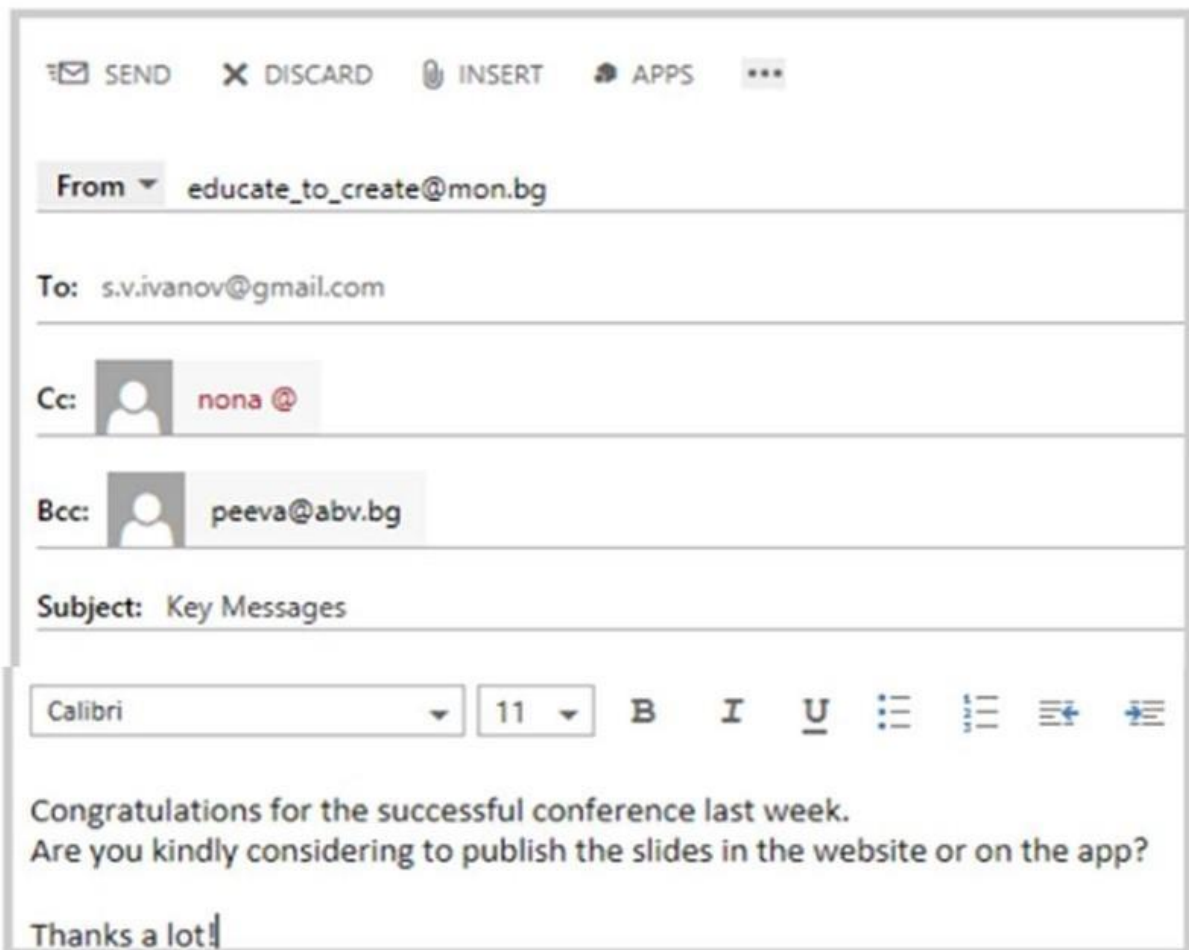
SEND DISCARD INSERT APPS •••

From educate_to_create@mon.bg

To: s.v.ivanov@gmail.com

Cc: nona @

Bcc: peeva@abv.bg

Subject: Key Messages

Calibri 11 B I U

Congratulations for the successful conference last week.
Are you kindly considering to publish the slides in the website or on the app?

Thanks a lot!